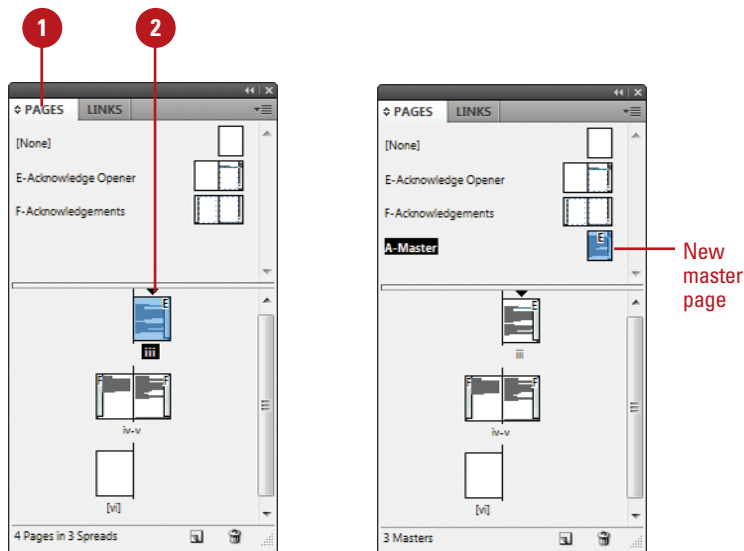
1

2

PAGES LINKS

[None]

E-Acknowledge Opener

F-Acknowledgements

E

iii

F F

iv-v

[vi]

4 Pages in 3 Spreads

PAGES LINKS

[None]

E-Acknowledge Opener

F-Acknowledgements

A-Master

E

New master page

E

iii

F F

iv-v

[vi]

3 Masters